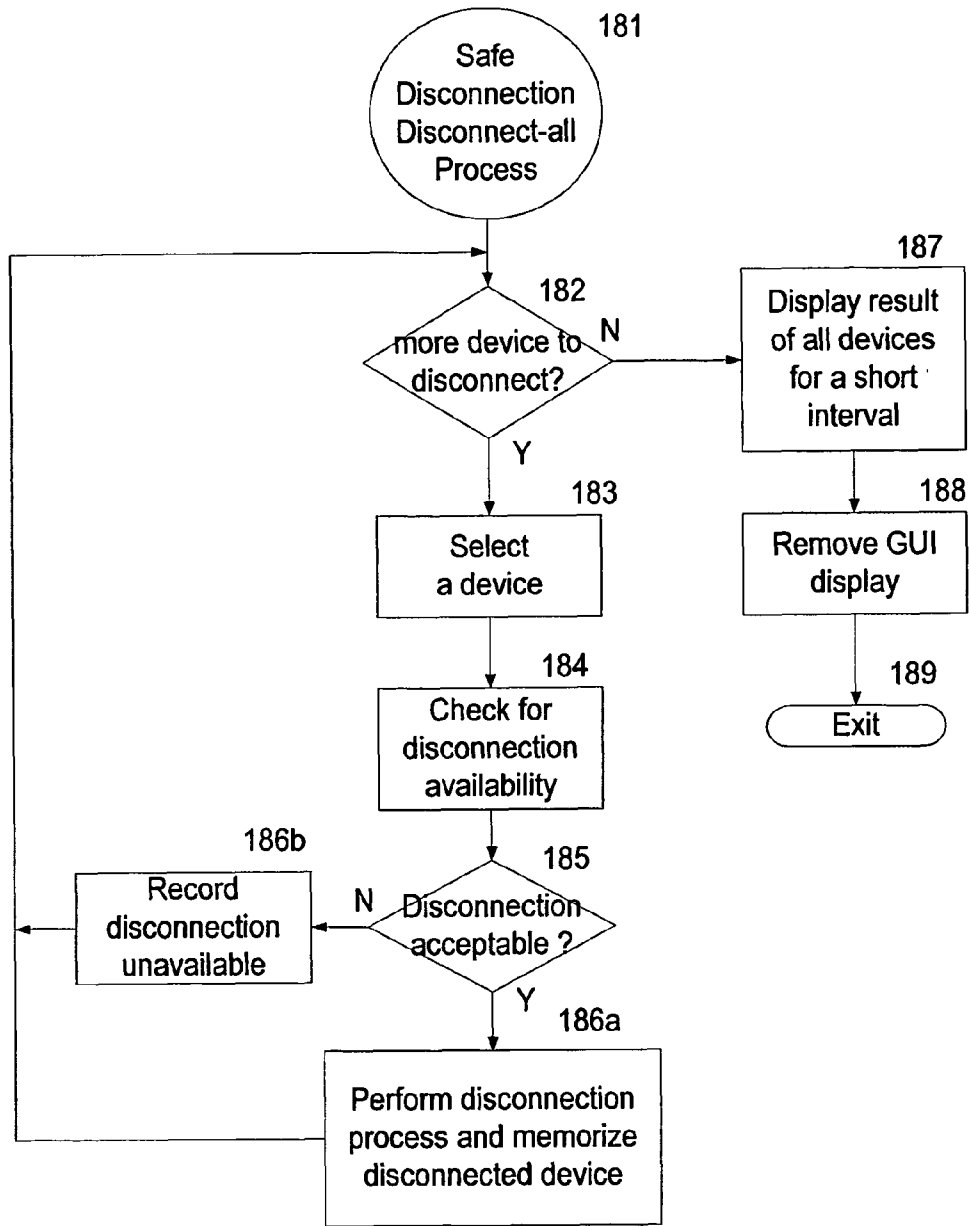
181
Safe Disconnection Disconnect-all Process

182
more device to disconnect?
N
Y

187
Display result of all devices for a short interval

188
Remove GUI display

189
Exit

183
Select a device

184
Check for disconnection availability

186b
Record disconnection unavailable

185
Disconnection acceptable ?
N
Y

186a
Perform disconnection process and memorize disconnected device